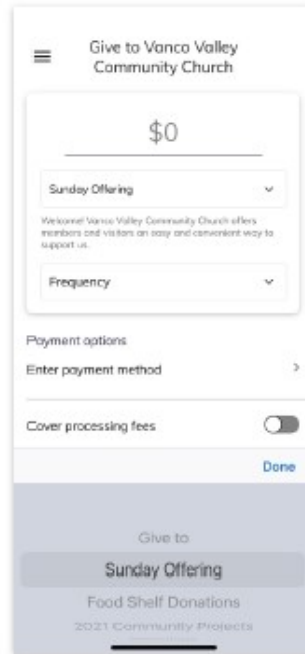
Give to Vanco Valley Community Church

$0

Sunday Offering

Welcome! Vanco Valley Community Church offers members and visitors an easy and convenient way to support us.

Frequency

Payment options

Enter payment method

Cover processing fees

Done

Give to

Sunday Offering

Food Shelf Donations

2021 Community Projects